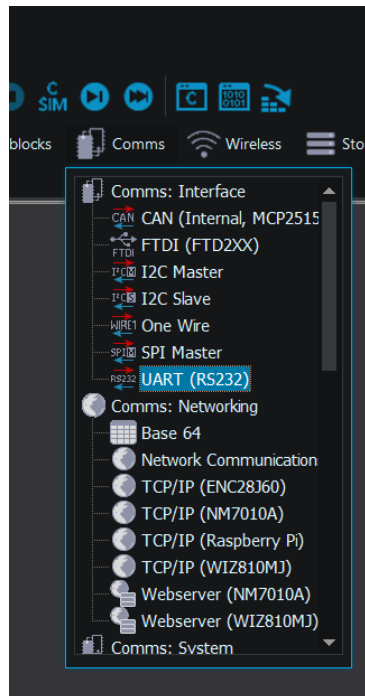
C SIM

blocks Comms Wireless Sto

Comms: Interface
CAN CAN (Internal, MCP2515
FTDI FTDI (FTD2XX)
I²C M I2C Master
I²C S I2C Slave
WIRE1 One Wire
SPI M SPI Master
RS232 UART (RS232)
Comms: Networking
Base 64
Network Communication
TCP/IP (ENC28J60)
TCP/IP (NM7010A)
TCP/IP (Raspberry Pi)
TCP/IP (WIZ810MJ)
Webserver (NM7010A)
Webserver (WIZ810MJ)
Comms: System